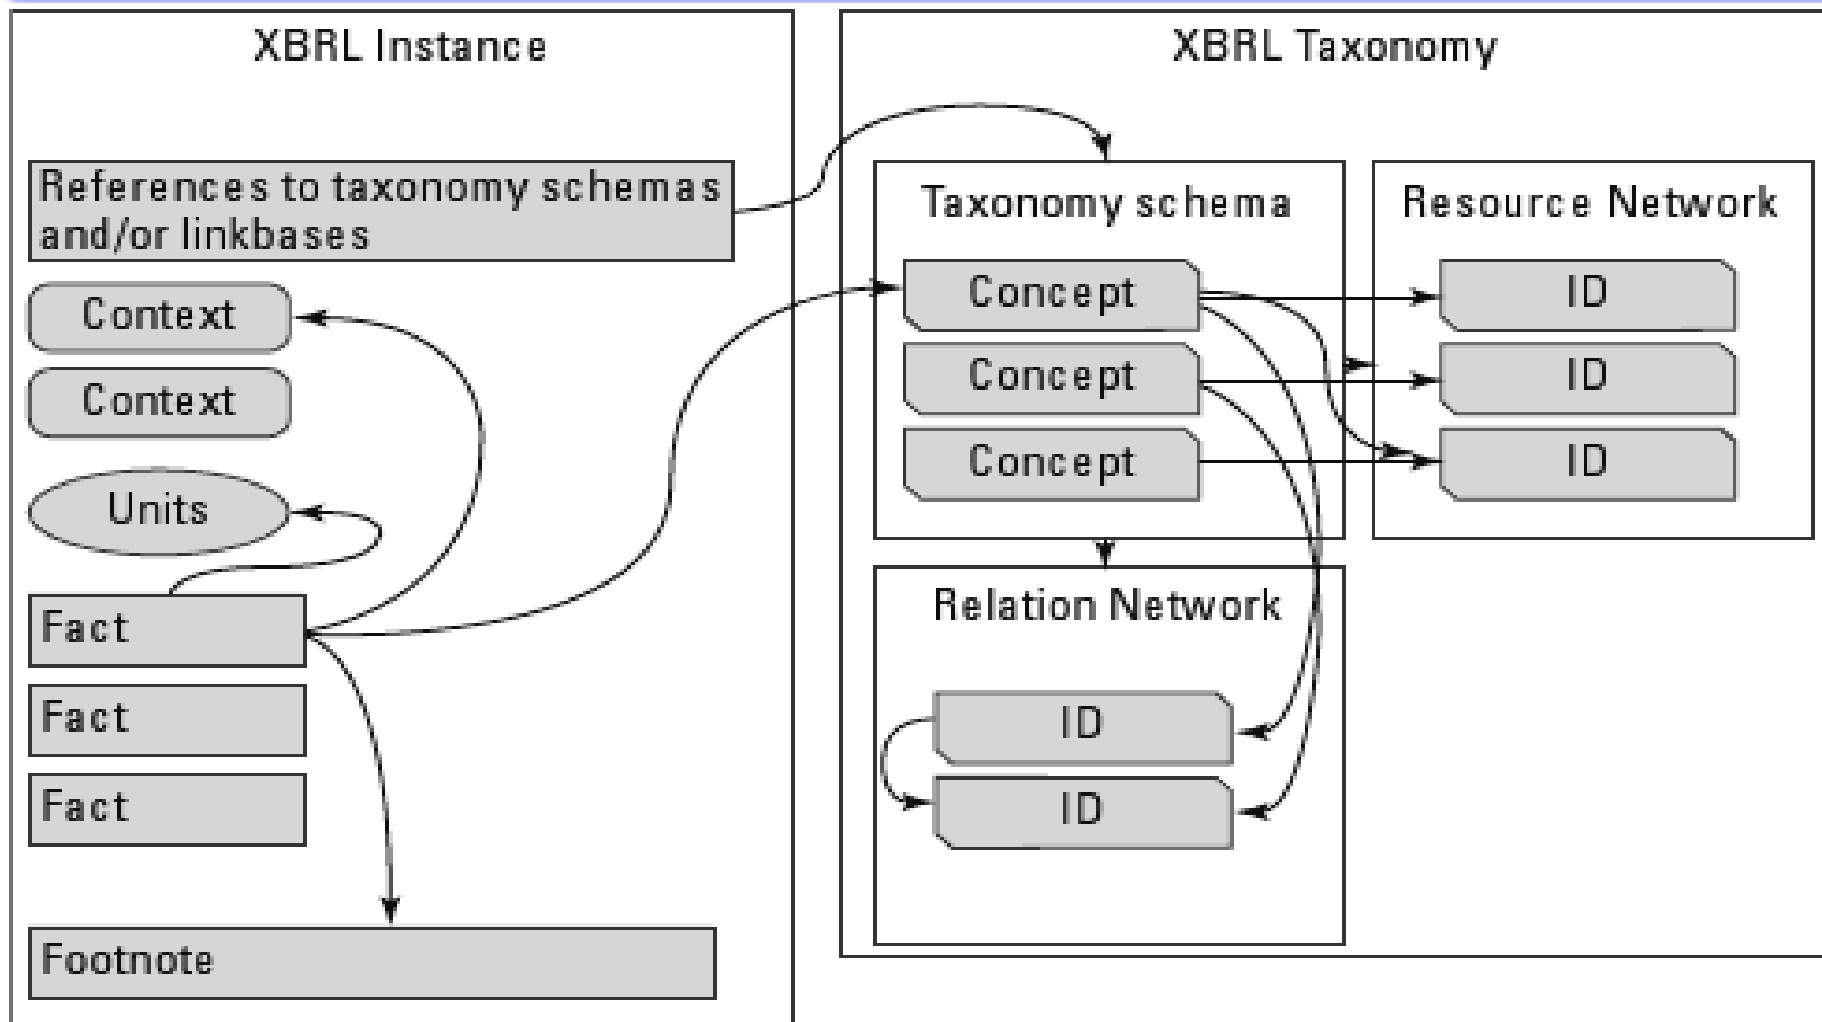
XBRL Instance

References to taxonomy schemas and/or linkbases

Context

Context

Units

Fact

Fact

Fact

Footnote

XBRL Taxonomy

Taxonomy schema

Concept

Concept

Concept

Resource Network

ID

ID

ID

Relation Network

ID

ID